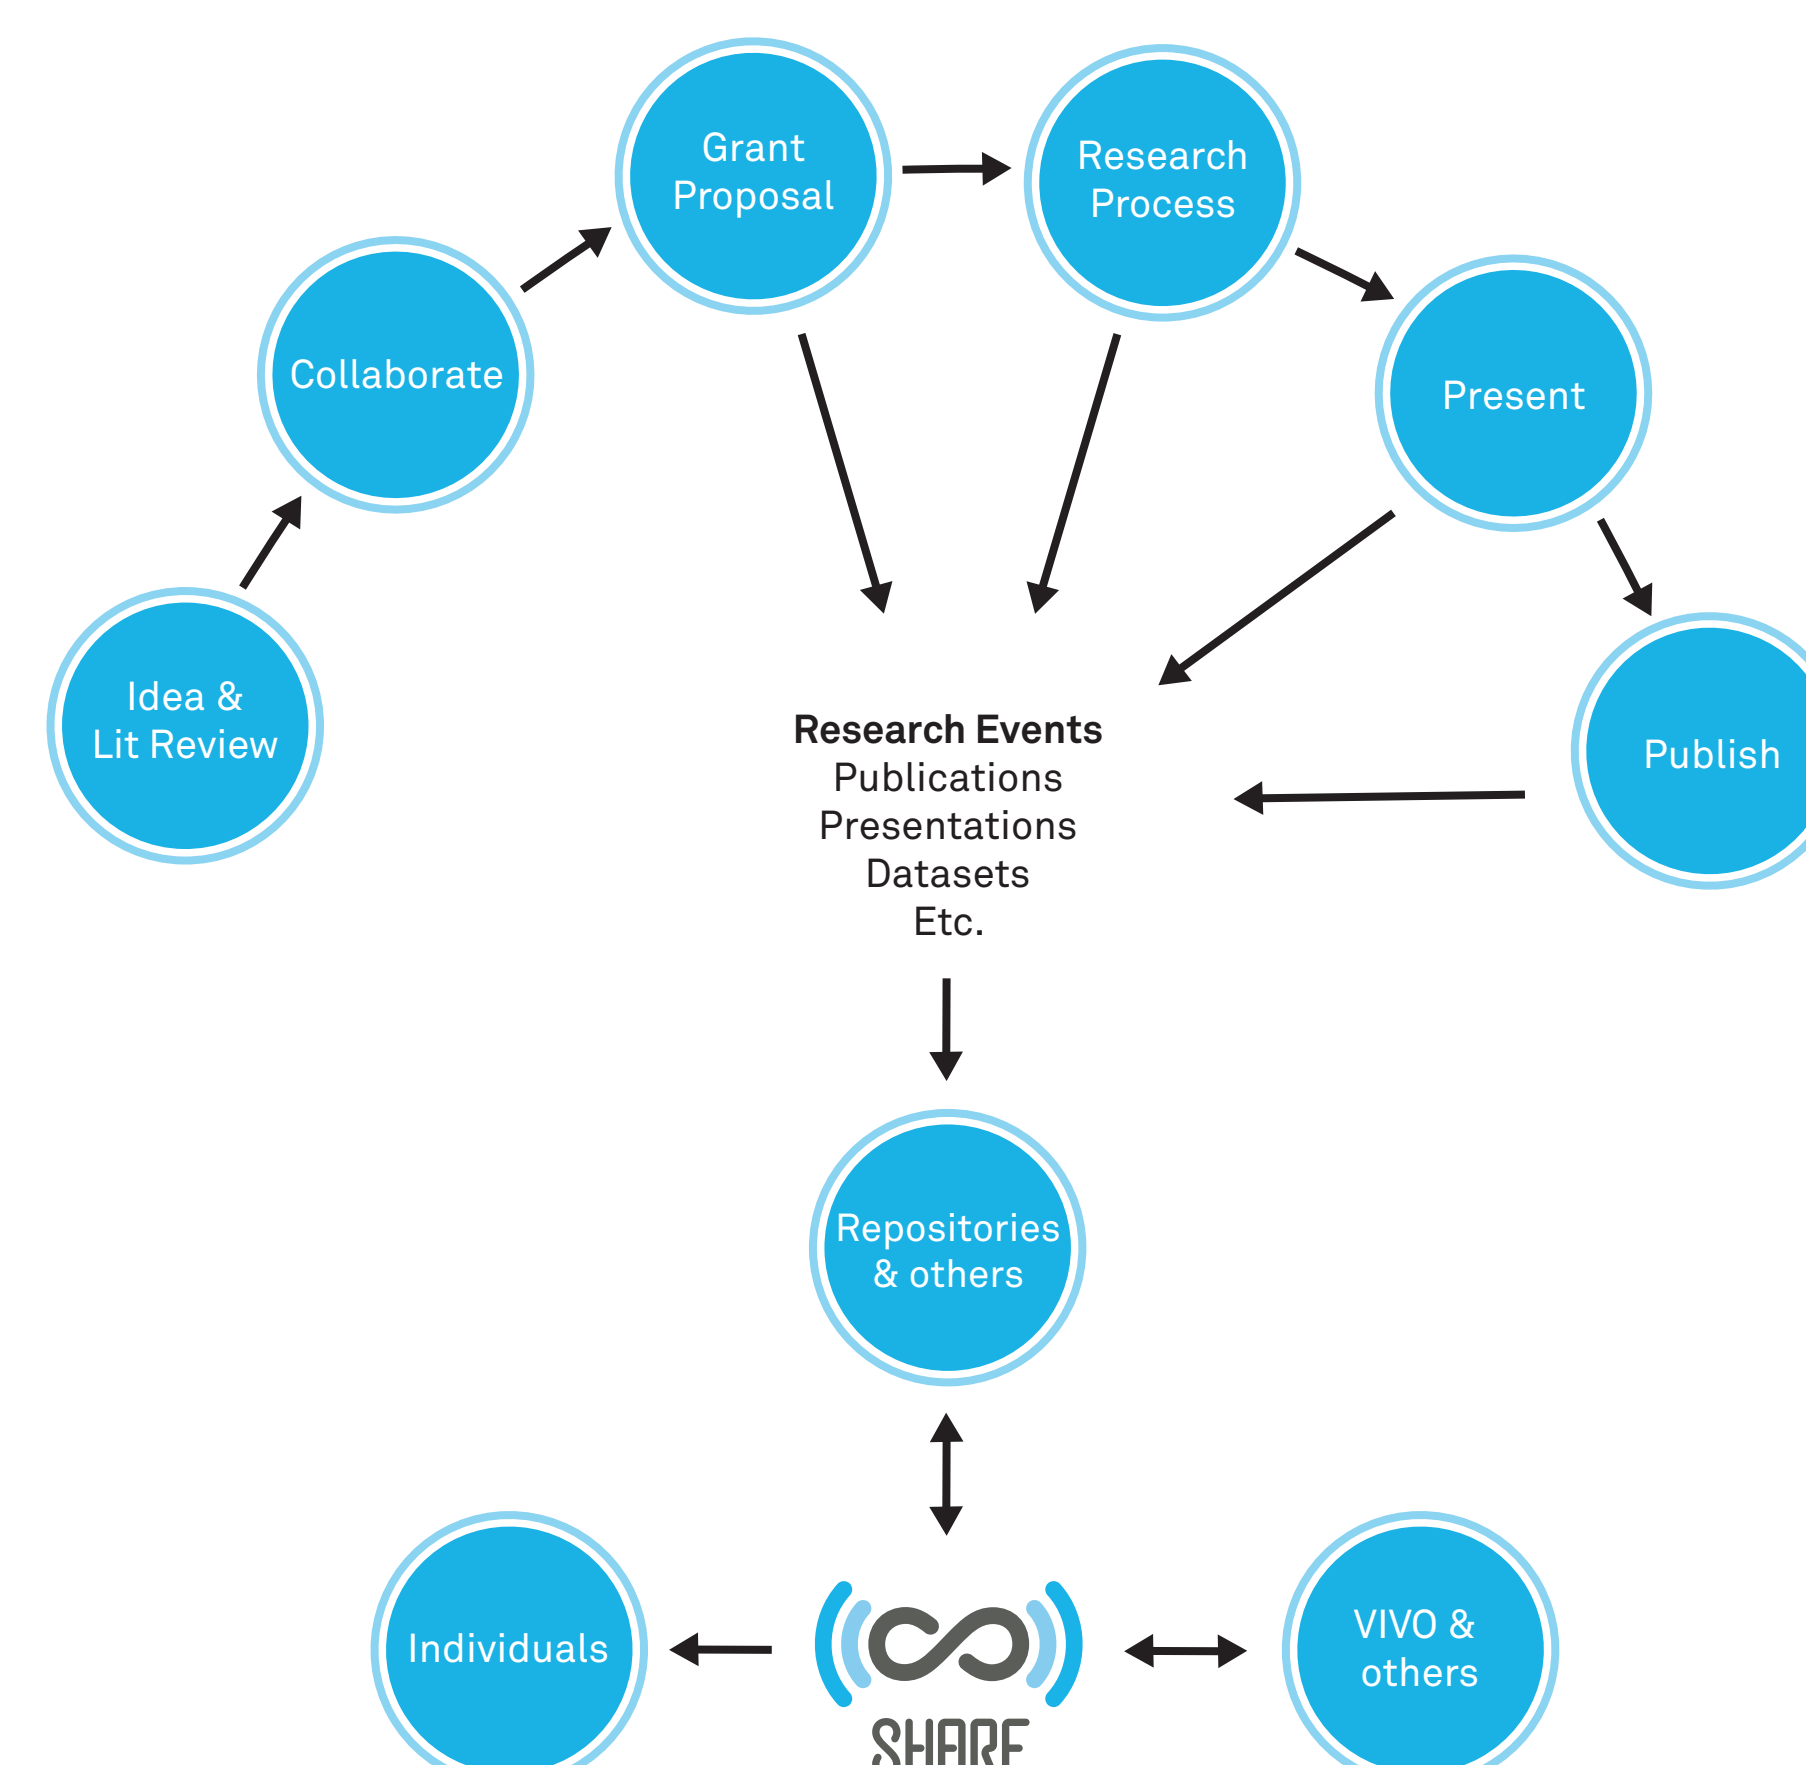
Grant Proposal

Research Process

Collaborate

Present

Idea & Lit Review

Publish

**Research Events**
Publications
Presentations
Datasets
Etc.

Repositories & others

Individuals

SHARE

VIVO & others